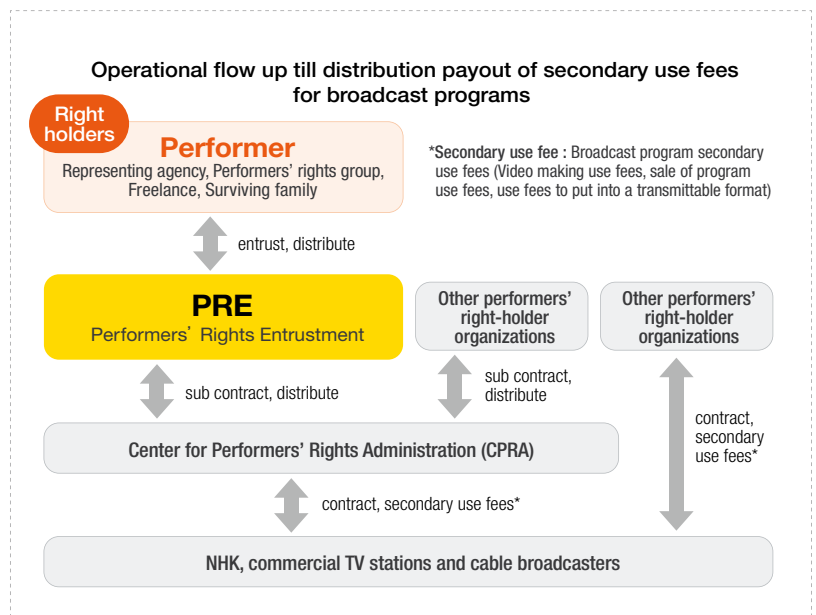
Operational flow up till distribution payout of secondary use fees for broadcast programs

Right holders

Performer
Representing agency, Performers' rights group, Freelance, Surviving family

*Secondary use fee : Broadcast program secondary use fees (Video making use fees, sale of program use fees, use fees to put into a transmittable format)

entrust, distribute

PRE
Performers' Rights Entrustment

Other performers' right-holder organizations

Other performers' right-holder organizations

sub contract, distribute

sub contract, distribute

contract, secondary use fees*

Center for Performers' Rights Administration (CPRA)

contract, secondary use fees*

NHK, commercial TV stations and cable broadcasters